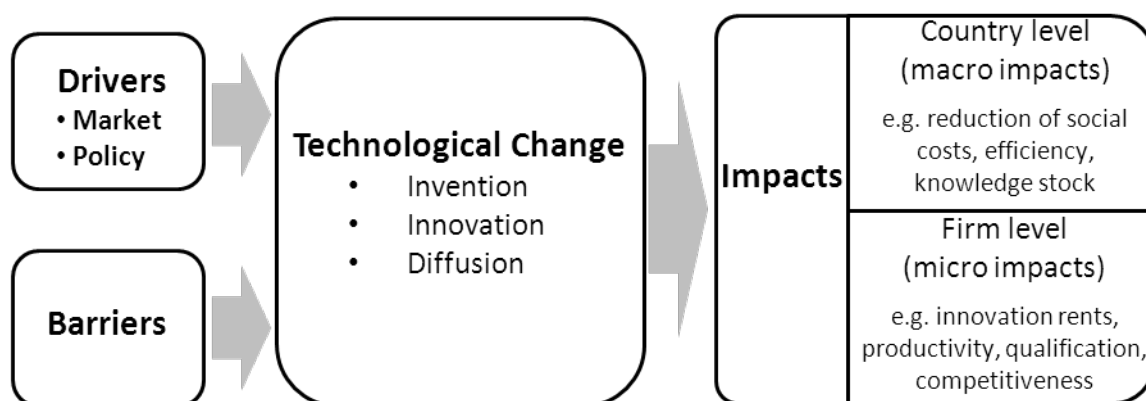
Drivers
• Market
• Policy

Barriers

Technological Change
• Invention
• Innovation
• Diffusion

Impacts

Country level
(macro impacts)
e.g. reduction of social costs, efficiency, knowledge stock

Firm level
(micro impacts)
e.g. innovation rents, productivity, qualification, competitiveness